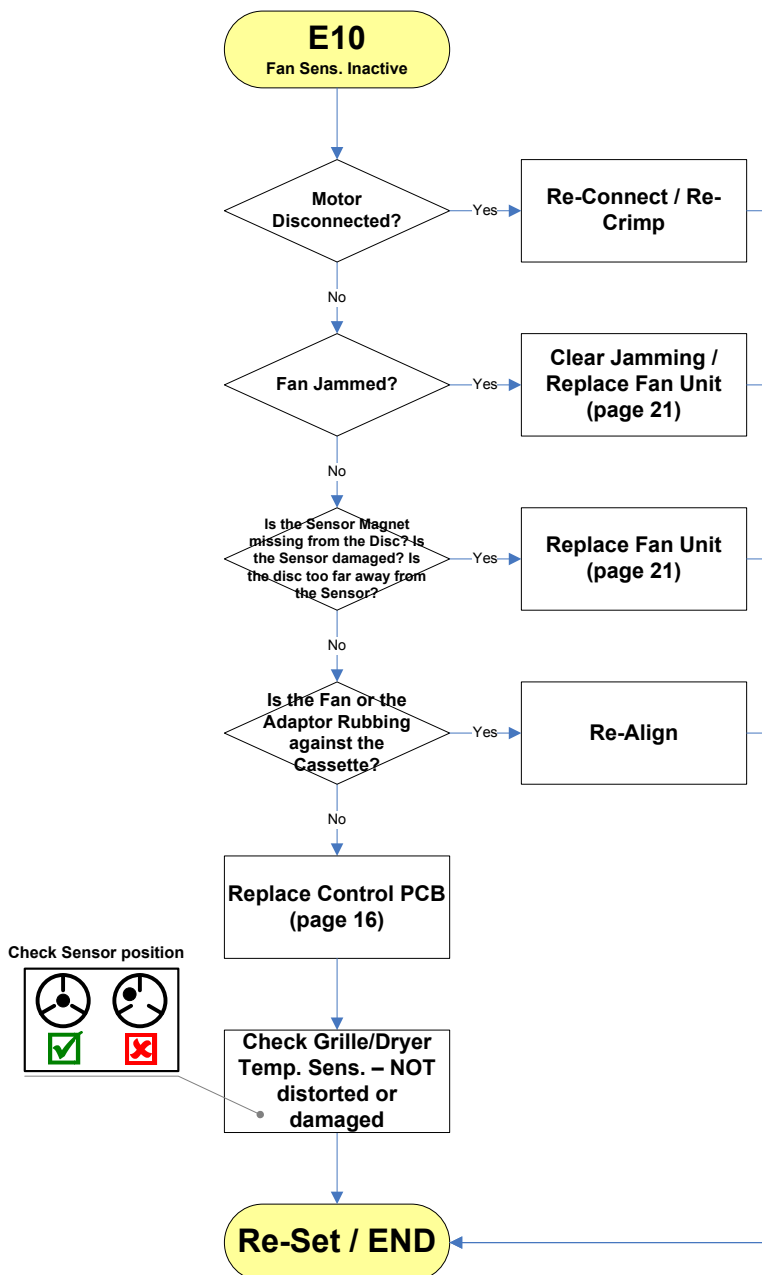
E10
Fan Sens. Inactive

Motor Disconnected?

Yes

Re-Connect / Re-Crimp

No

Fan Jammed?

Yes

Clear Jamming / Replace Fan Unit (page 21)

No

Is the Sensor Magnet missing from the Disc? Is the Sensor damaged? Is the disc too far away from the Sensor?

Yes

Replace Fan Unit (page 21)

No

Is the Fan or the Adaptor Rubbing against the Cassette?

Yes

Re-Align

No

Replace Control PCB (page 16)

Check Sensor position

Check Grille/Dryer Temp. Sens. – NOT distorted or damaged

Re-Set / END